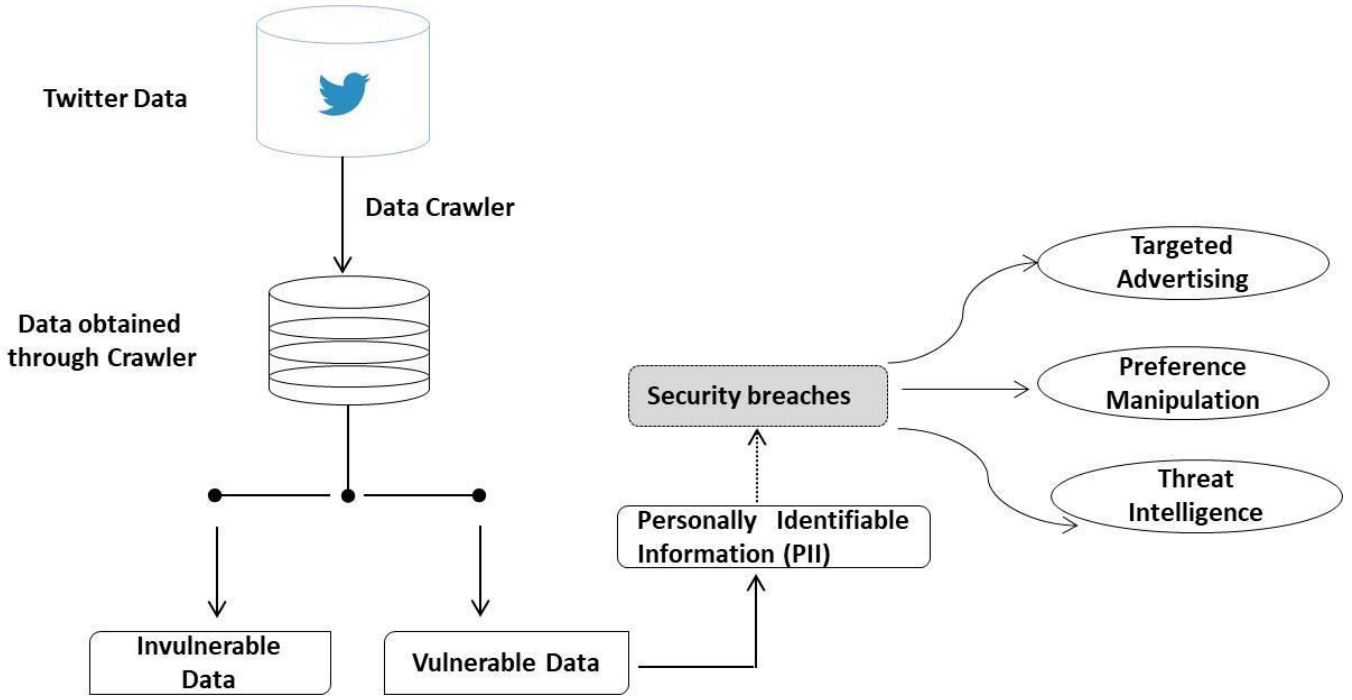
Twitter Data

Data Crawler

Data obtained through Crawler

Targeted Advertising

Preference Manipulation

Security breaches

Threat Intelligence

Personally Identifiable Information (PII)

Invulnerable Data

Vulnerable Data